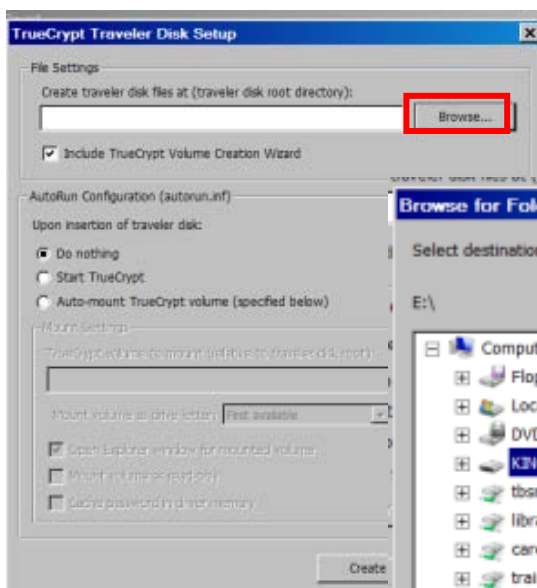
TrueCrypt Traveler Disk Setup

File Settings

Create traveler disk files at (traveler disk root directory):

Browse...

Include TrueCrypt Volume Creation Wizard

AutoRun Configuration (autorun.inf)

Upon insertion of traveler disk:

Do nothing

Start TrueCrypt

Auto-mount TrueCrypt volume (specified below)

Mount Settings

TrueCrypt volume to mount (relative to traveler disk root):

Mount volume as drive letter: First available

Open Explorer window for mounted volume

Mount volume as read-only

Cache password in driver memory

Create

traveler disk files at (

Browse for Fol

Select destination

E:\

Comput

Flop

Loc

DVD

KIN

tbs

libra

car

trai